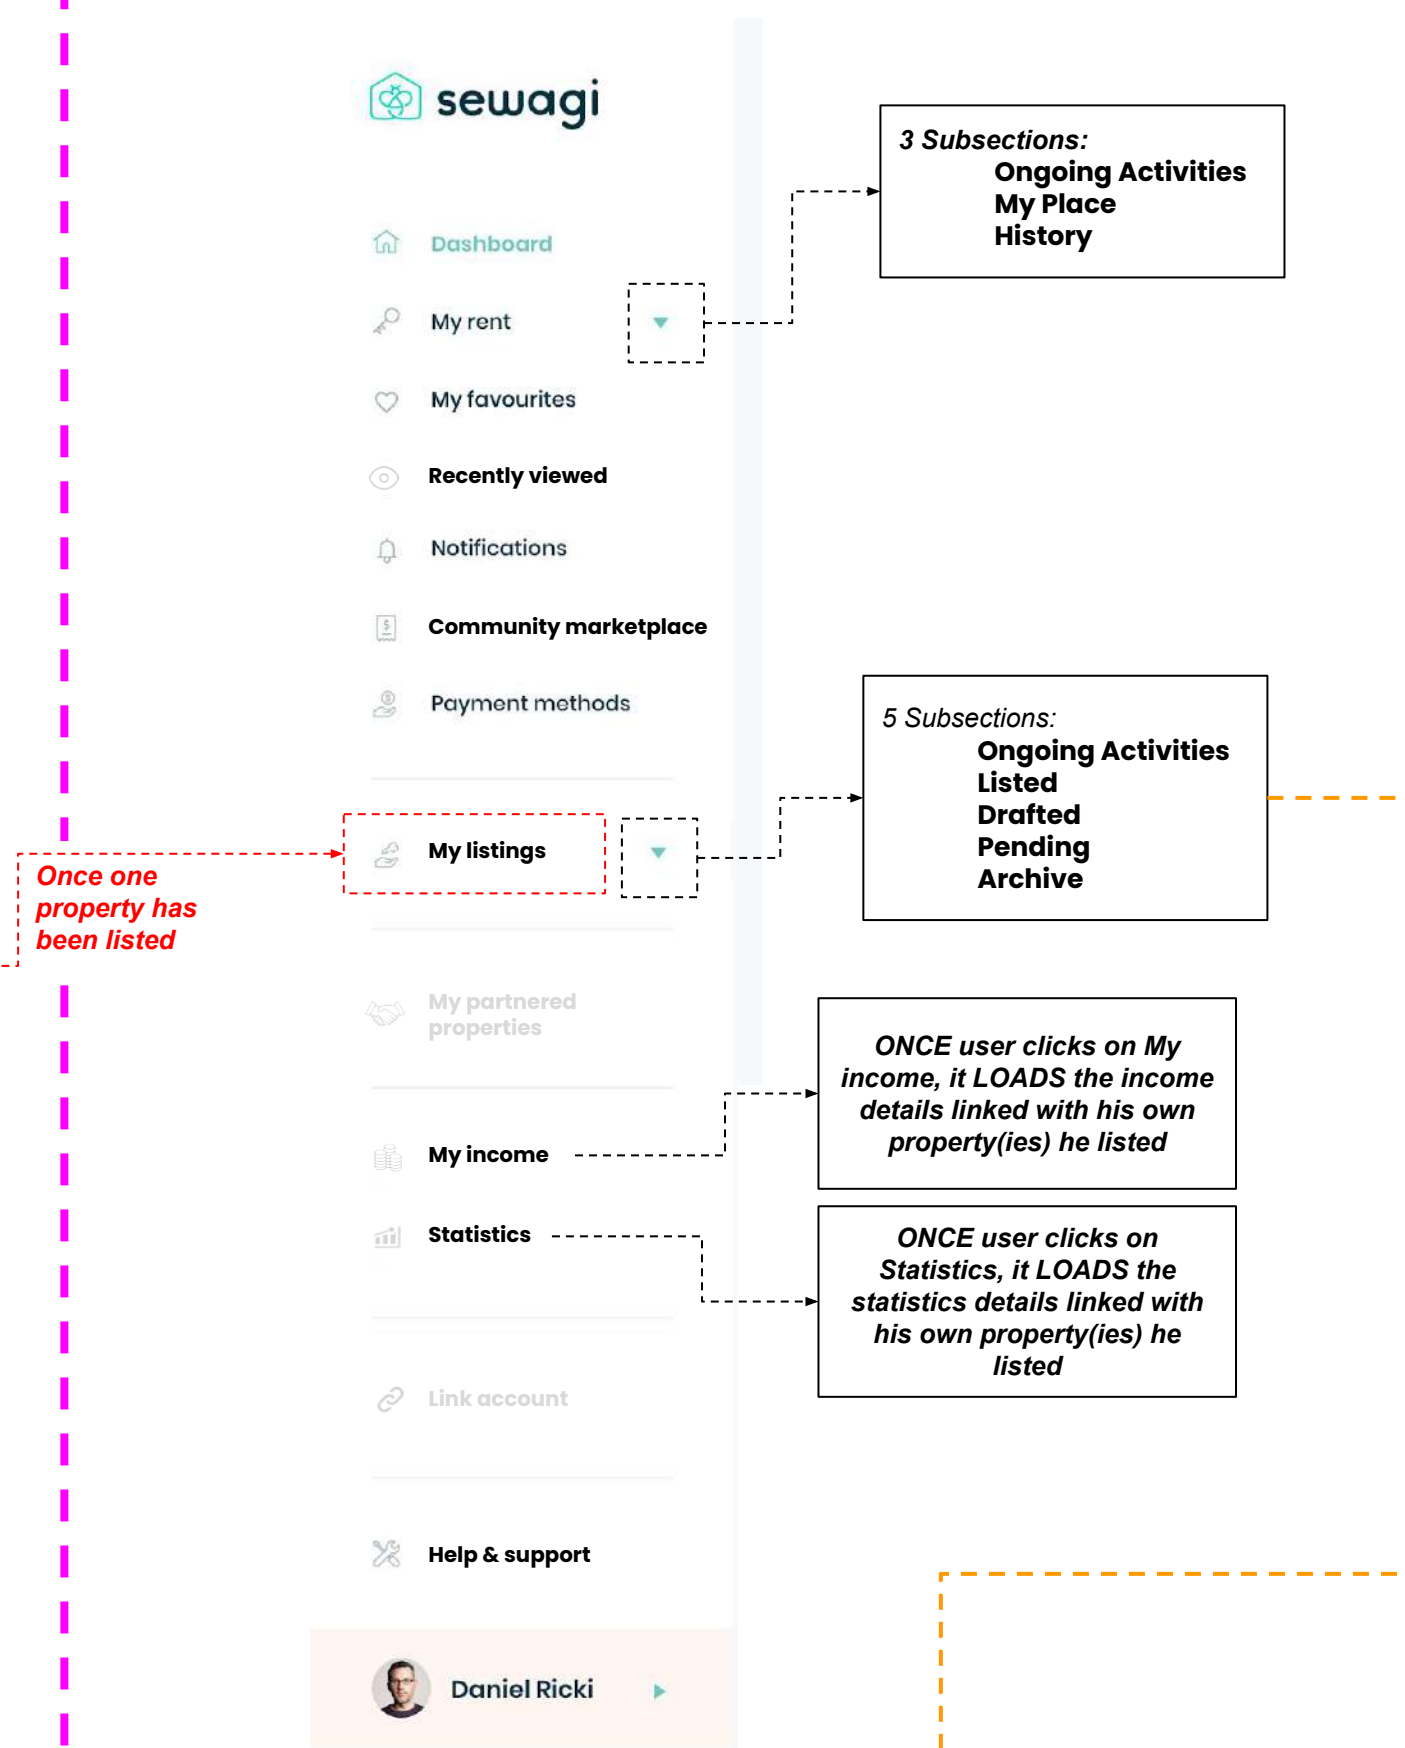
sewagi

Dashboard

My rent

My favourites

Recently viewed

Notifications

Community marketplace

Payment methods

3 Subsections:
Ongoing Activities
My Place
History

Once one property has been listed

My listings

5 Subsections:
Ongoing Activities
Listed
Drafted
Pending
Archive

My partnered properties

My income

ONCE user clicks on My income, it LOADS the income details linked with his own property(ies) he listed

Statistics

ONCE user clicks on Statistics, it LOADS the statistics details linked with his own property(ies) he listed

Link account

Help & support

Daniel Ricki